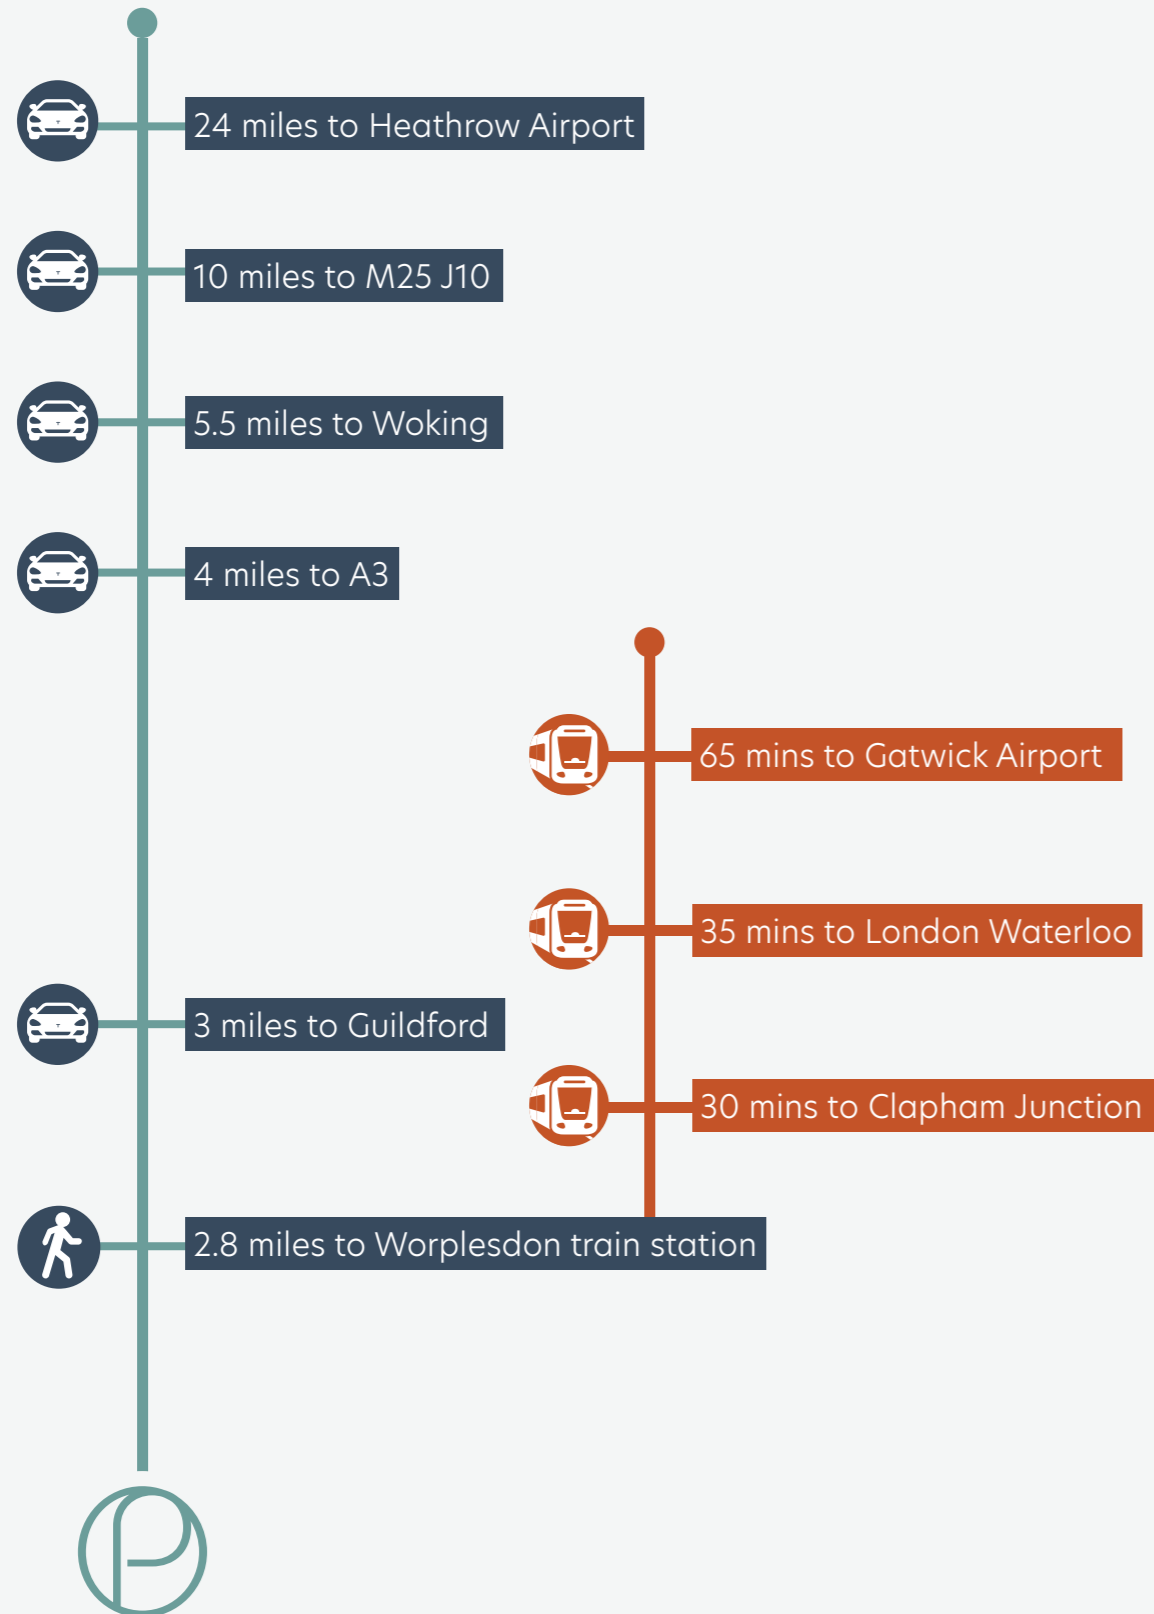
24 miles to Heathrow Airport

10 miles to M25 J10

5.5 miles to Woking

4 miles to A3

65 mins to Gatwick Airport

35 mins to London Waterloo

3 miles to Guildford

30 mins to Clapham Junction

2.8 miles to Worplesdon train station